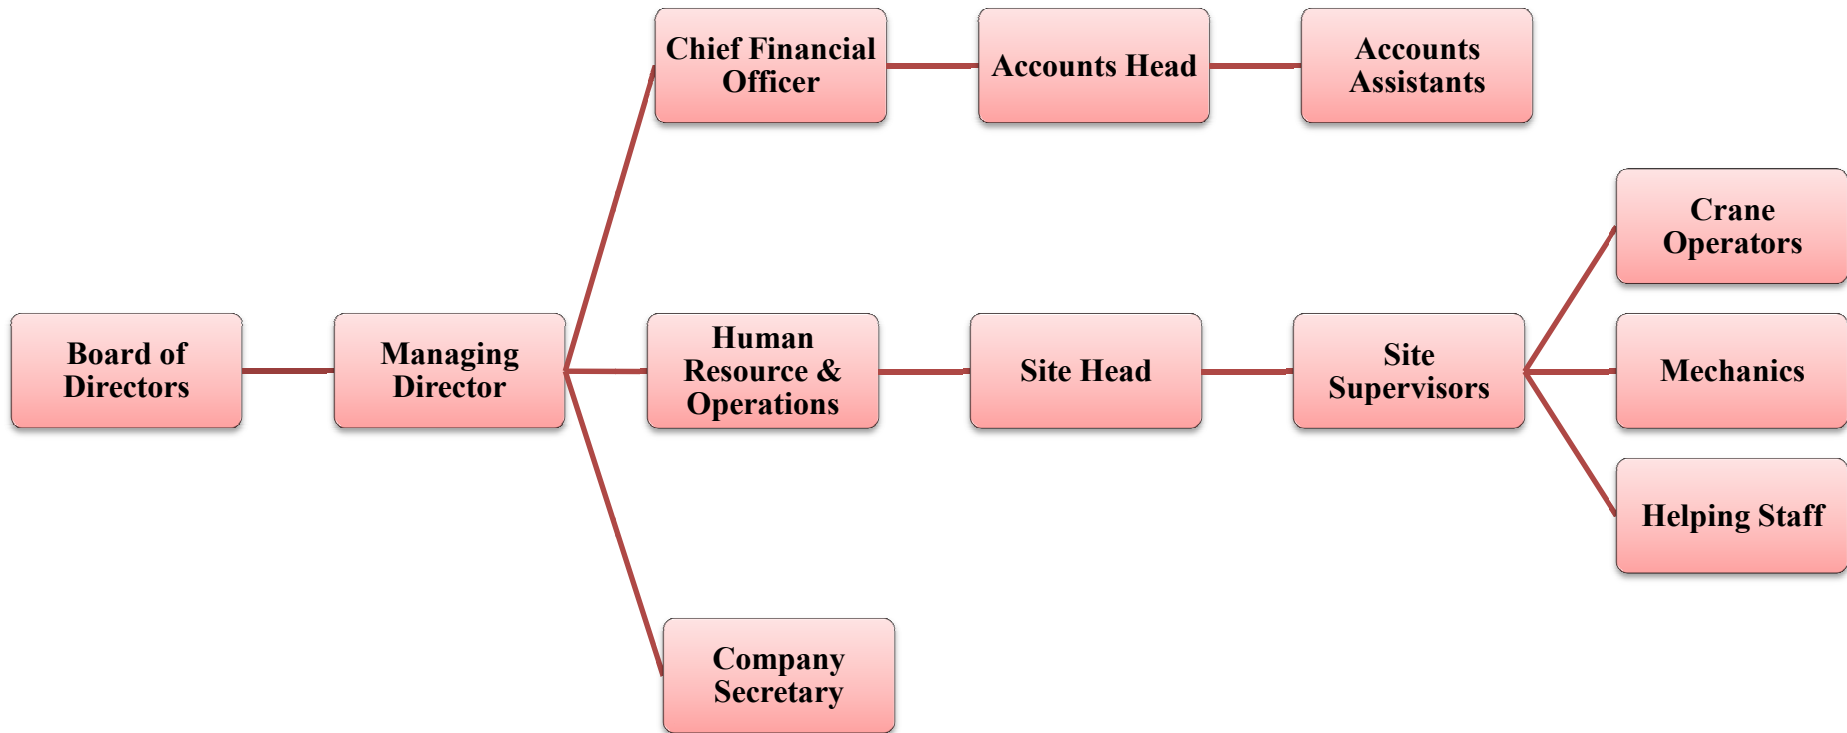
Board of Directors

Managing Director

Chief Financial Officer

Accounts Head

Accounts Assistants

Human Resource & Operations

Site Head

Site Supervisors

Crane Operators

Mechanics

Helping Staff

Company Secretary